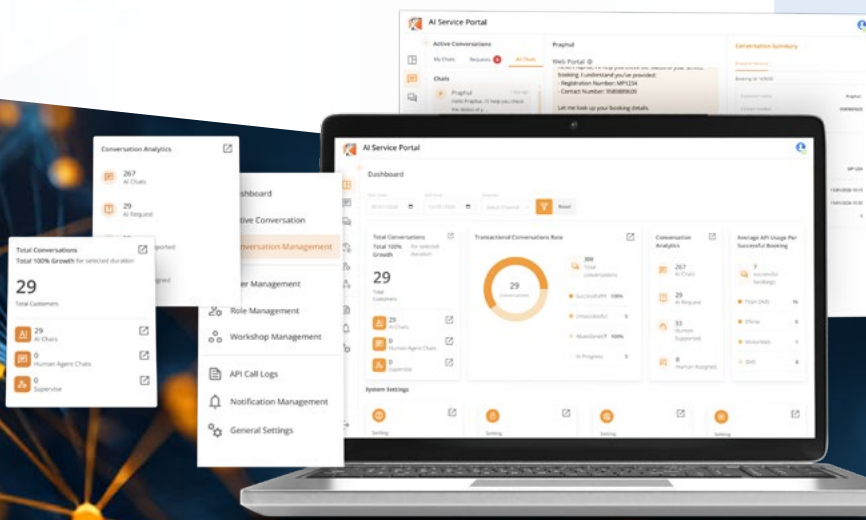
AI Service Portal

Active Conversations

My Chats

Requests

All Chats

Chats

Praphul

Hello Praphul, I'll help you check the status of y...

Praphul

Web Portal

booking. I understand you've provided:

- Registration Number: MP1234

- Contact Number: 9589889609

Let me look up your booking details.

Conversation Summary

Conversation Analytics

267

AI Chats

29

AI Request

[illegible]pported

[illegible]gned

Total Conversations

Total 100% Growth for selected duration

29

Total Customers

29

AI Chats

0

Human Agent Chats

0

Supervise

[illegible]shboard

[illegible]tive Conversation

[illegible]onversation Management

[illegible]er Management

Role Management

Workshop Management

API Call Logs

Notification Management

General Settings

AI Service Portal

Dashboard

Reset

Total Conversations

Total 100% Growth for selected duration

29

Total Customers

29

AI Chats

0

Human Agent Chats

0

Supervise

Transactional Conversations Rate

29

Conversations

309

Total conversations

Successful

Unsuccessful

Abandoned

In Progress

Conversation Analytics

267

AI Chats

29

AI Request

33

Humans Supported

8

Human Assigned

Average API Usage Per Successful Booking

7

successful bookings

Offline

WhatsApp

SMS

System Settings

Setting

Setting

Setting

Setting